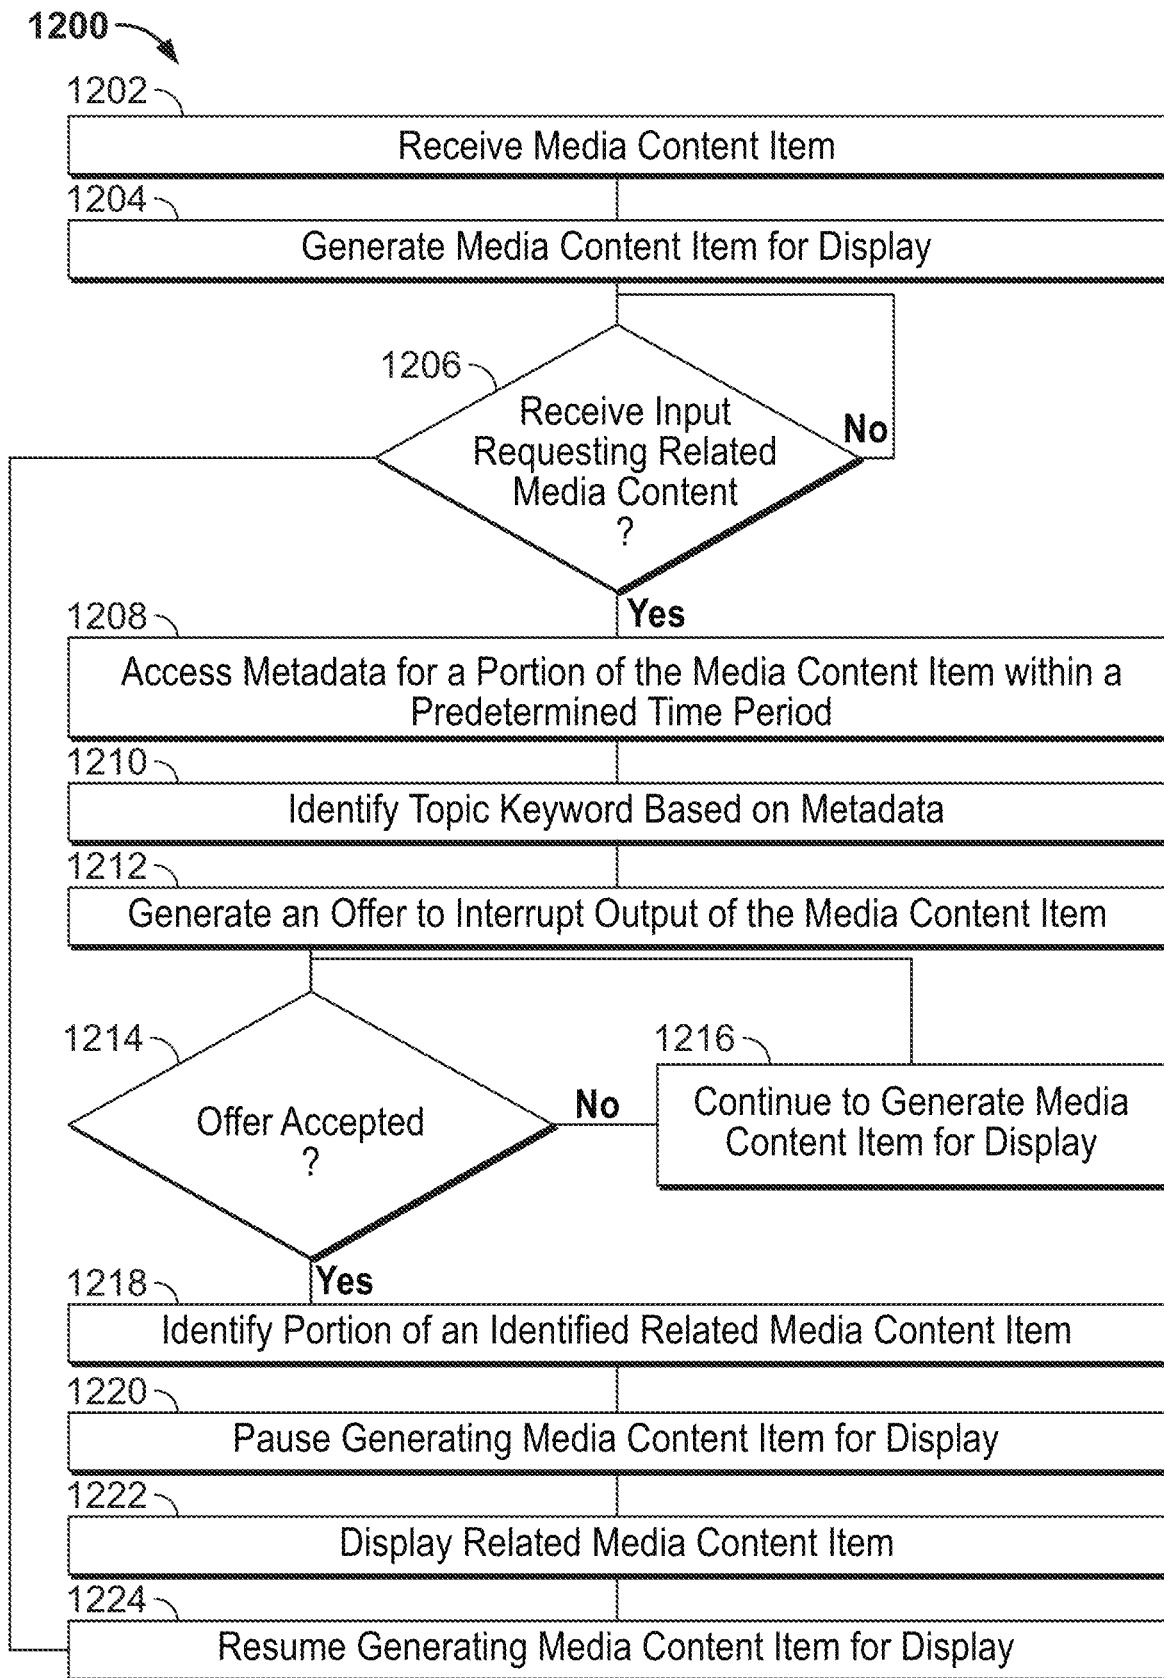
1200

1202
Receive Media Content Item

1204
Generate Media Content Item for Display

1206
Receive Input Requesting Related Media Content ?

No

Yes

1208
Access Metadata for a Portion of the Media Content Item within a Predetermined Time Period

1210
Identify Topic Keyword Based on Metadata

1212
Generate an Offer to Interrupt Output of the Media Content Item

1214
Offer Accepted ?

No

1216
Continue to Generate Media Content Item for Display

Yes

1218
Identify Portion of an Identified Related Media Content Item

1220
Pause Generating Media Content Item for Display

1222
Display Related Media Content Item

1224
Resume Generating Media Content Item for Display